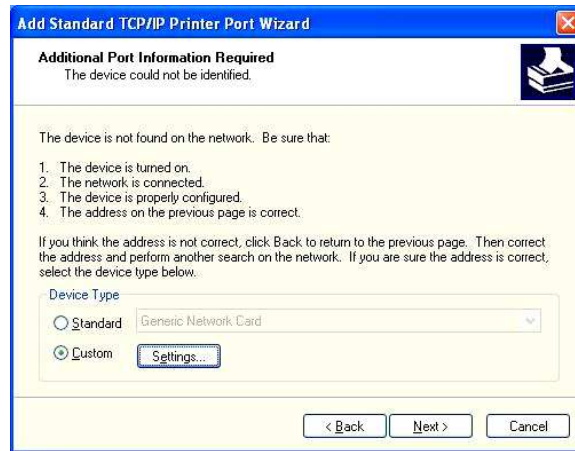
Add Standard TCP/IP Printer Port Wizard

Additional Port Information Required
The device could not be identified.

The device is not found on the network. Be sure that:

1. The device is turned on.
2. The network is connected.
3. The device is properly configured.
4. The address on the previous page is correct.

If you think the address is not correct, click Back to return to the previous page. Then correct the address and perform another search on the network. If you are sure the address is correct, select the device type below.

Device Type

Standard Generic Network Card

Custom Settings...

< Back Next > Cancel